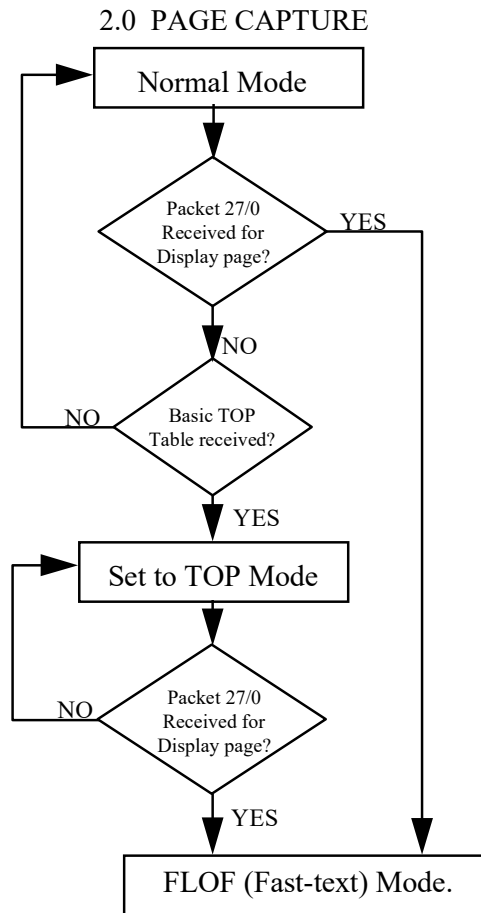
2.0 PAGE CAPTURE

Normal Mode

Packet 27/0 Received for Display page?

YES

NO

NO

Basic TOP Table received?

YES

Set to TOP Mode

NO

Packet 27/0 Received for Display page?

YES

FLOF (Fast-text) Mode.